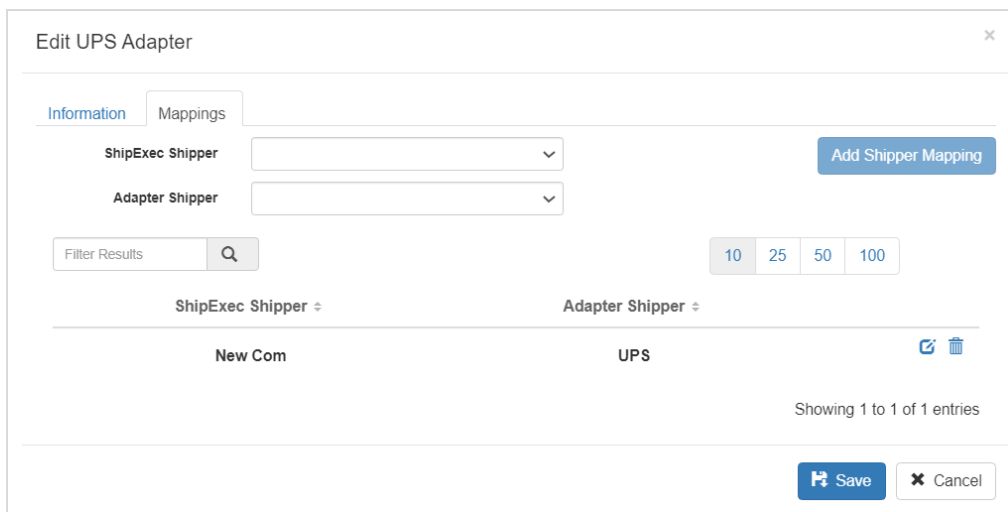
Edit UPS Adapter

×

Information Mappings

ShipExec Shipper

Adapter Shipper

Add Shipper Mapping

Filter Results

10 25 50 100

| ShipExec Shipper | Adapter Shipper |
|---|---|
| New Com | UPS |

Showing 1 to 1 of 1 entries

Save Cancel